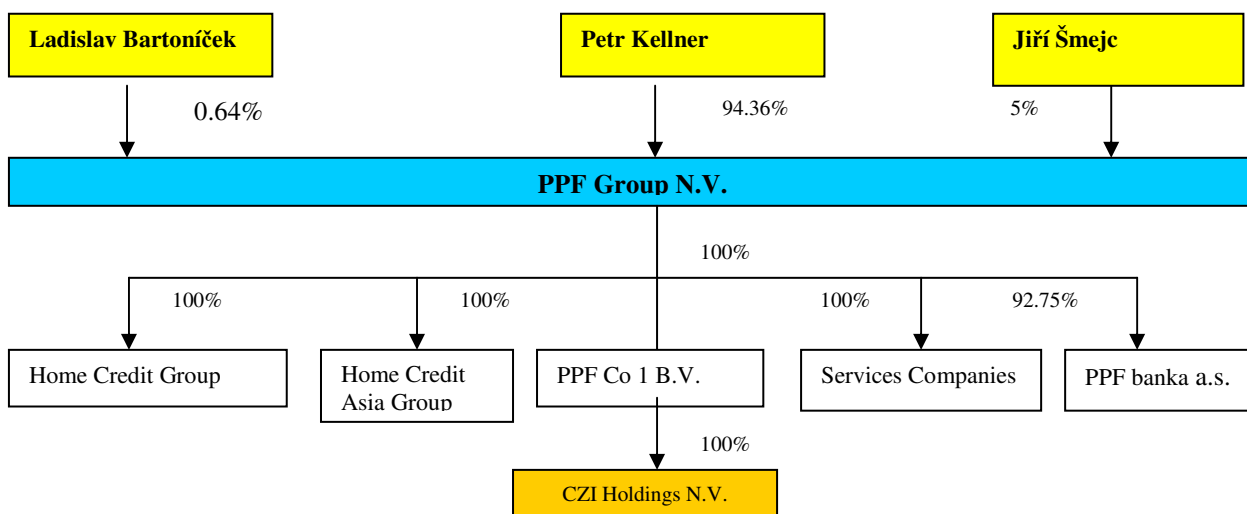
Ladislav Bartoníček

Petr Kellner

Jiří Šmejc

0.64%

94.36%

5%

PPF Group N.V.

100%

100%

100%

100%

92.75%

Home Credit Group

Home Credit Asia Group

PPF Co 1 B.V.

Services Companies

PPF banka a.s.

100%

CZI Holdings N.V.